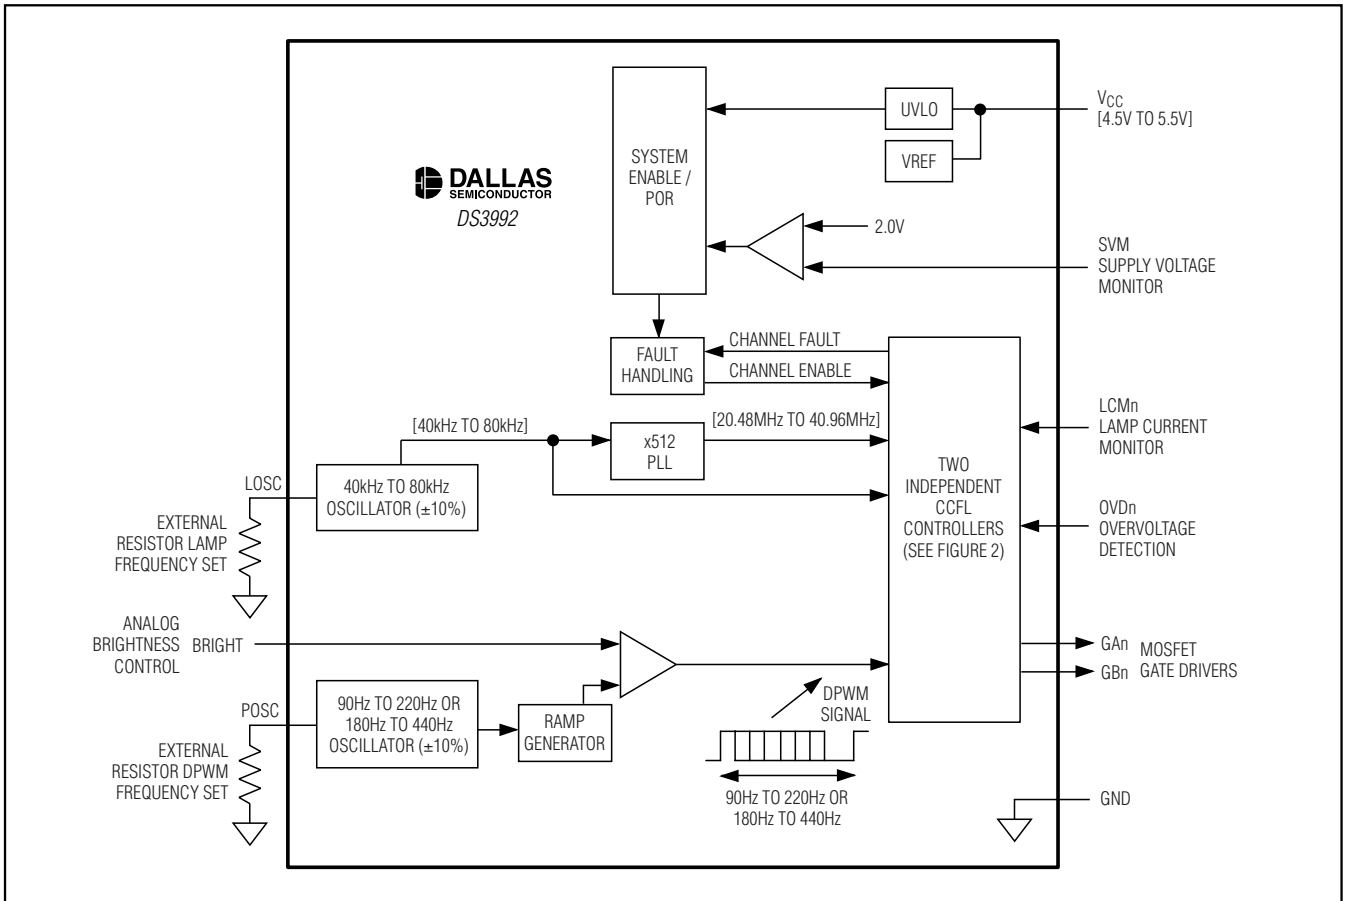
SYSTEM ENABLE / POR

UVLO

VREF

$V_{CC}$ [4.5V TO 5.5V]

DALLAS SEMICONDUCTOR

DS3992

2.0V

SVM SUPPLY VOLTAGE MONITOR

CHANNEL FAULT

FAULT HANDLING

CHANNEL ENABLE

[40kHz TO 80kHz]

x512 PLL

[20.48MHz TO 40.96MHz]

LCMn LAMP CURRENT MONITOR

LOSC

40kHz TO 80kHz OSCILLATOR (±10%)

TWO INDEPENDENT CCFL CONTROLLERS (SEE FIGURE 2)

OVDn OVERVOLTAGE DETECTION

EXTERNAL RESISTOR LAMP FREQUENCY SET

ANALOG BRIGHTNESS CONTROL

BRIGHT

GAn

GBn

MOSFET GATE DRIVERS

POSC

90Hz TO 220Hz OR 180Hz TO 440Hz OSCILLATOR (±10%)

RAMP GENERATOR

DPWM SIGNAL

EXTERNAL RESISTOR DPWM FREQUENCY SET

90Hz TO 220Hz OR 180Hz TO 440Hz

GND